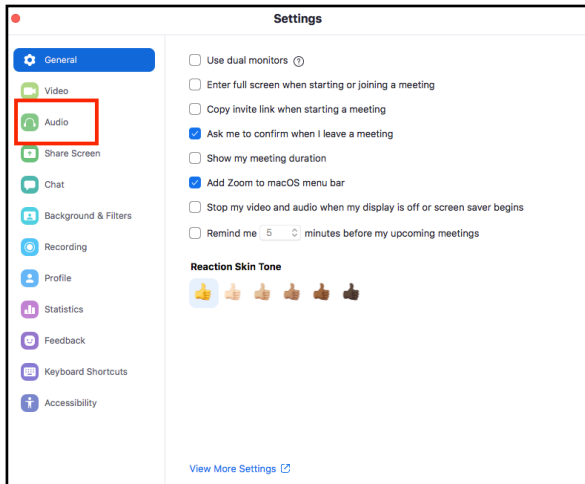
Settings

General
Video
Audio
Share Screen
Chat
Background & Filters
Recording
Profile
Statistics
Feedback
Keyboard Shortcuts
Accessibility

Use dual monitors
Enter full screen when starting or joining a meeting
Copy invite link when starting a meeting
Ask me to confirm when I leave a meeting
Show my meeting duration
Add Zoom to macOS menu bar
Stop my video and audio when my display is off or screen saver begins
Remind me 5 minutes before my upcoming meetings

Reaction Skin Tone

View More Settings